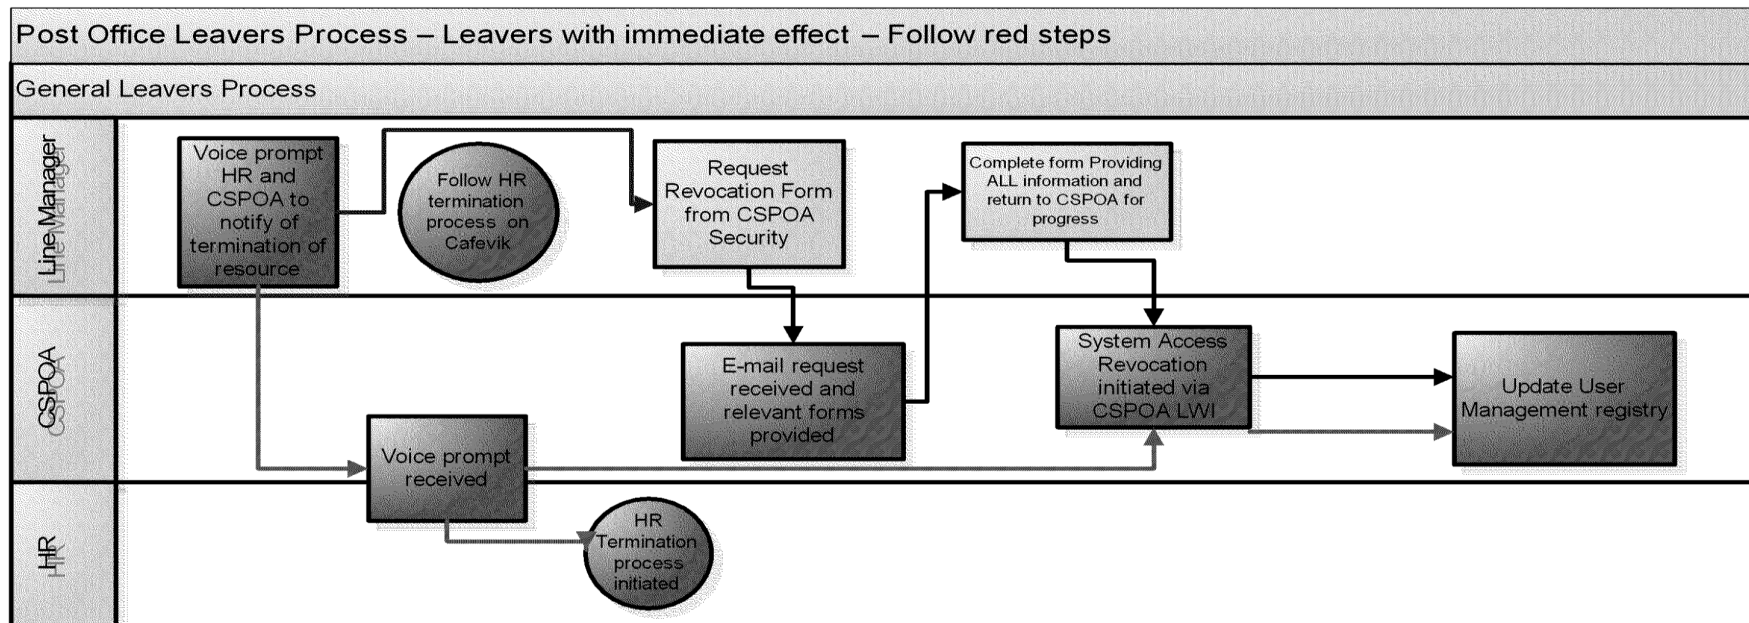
Post Office Leavers Process – Leavers with immediate effect – Follow red steps

General Leavers Process

Line Manager

Voice prompt HR and CSPOA to notify of termination of resource

Follow HR termination process on Cafevik

Request Revocation Form from CSPOA Security

Complete form Providing ALL information and return to CSPOA for progress

CSPOA

E-mail request received and relevant forms provided

System Access Revocation initiated via CSPOA LWI

Update User Management registry

Voice prompt received

HR

HR Termination process initiated